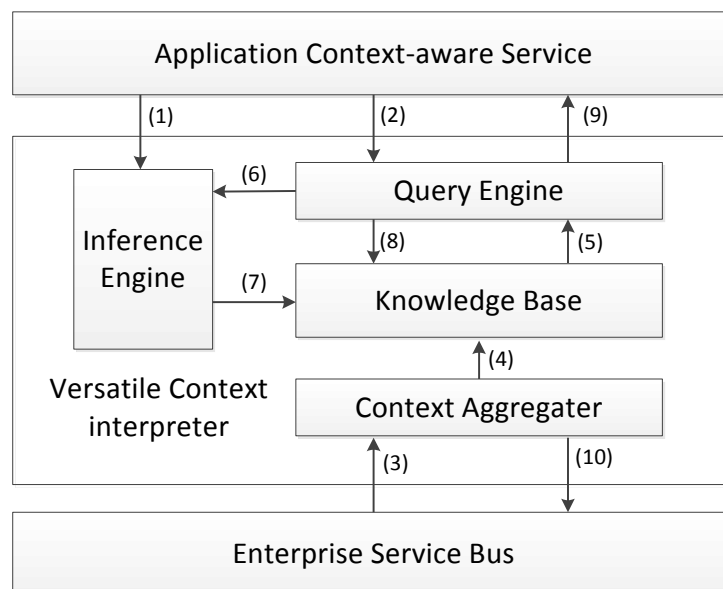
Application Context-aware Service

(1)

(2)

(9)

(6)

Query Engine

Inference Engine

(8)

(5)

(7)

Knowledge Base

(4)

Versatile Context interpreter

Context Aggregater

(3)

(10)

Enterprise Service Bus